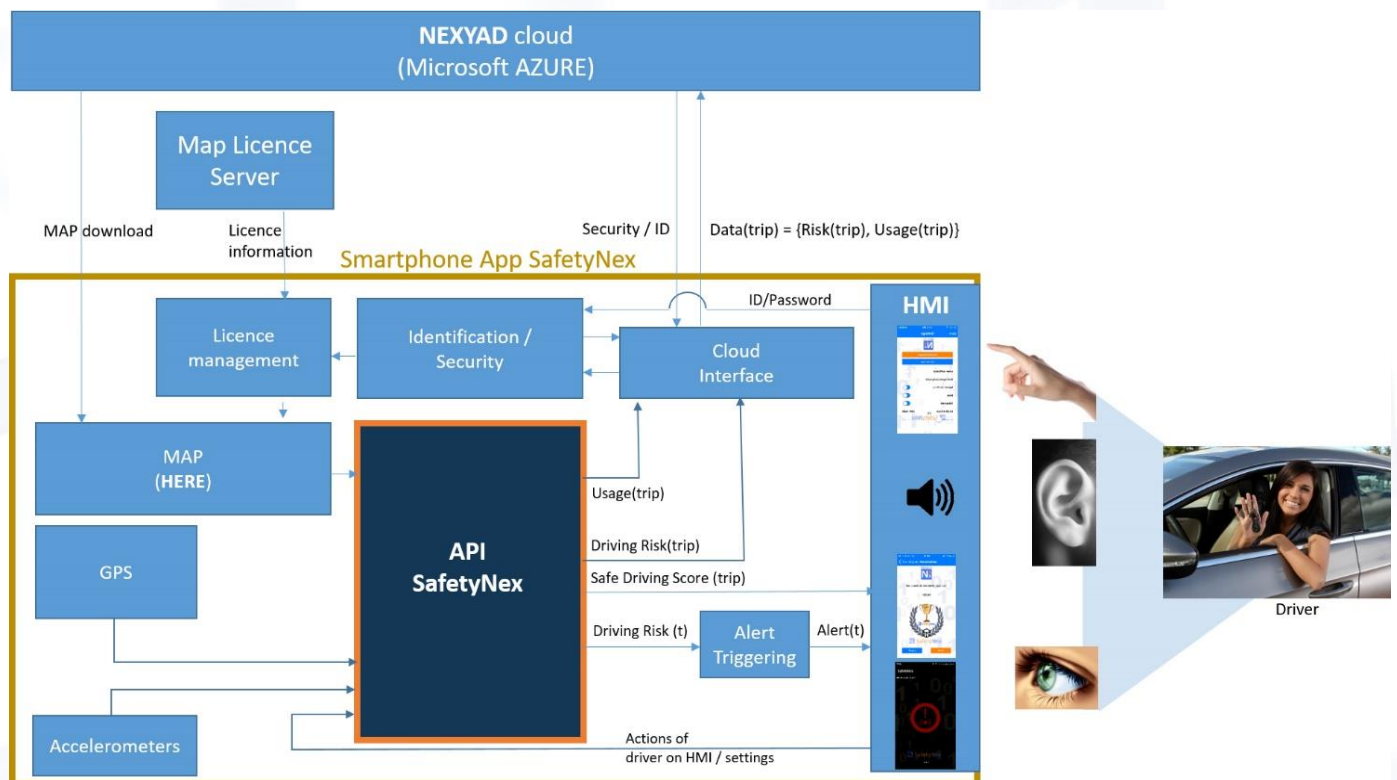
NEXYAD cloud
(Microsoft AZURE)

Map Licence Server

MAP download

Licence information

Security / ID

Data(trip) = {Risk(trip), Usage(trip)}

Smartphone App SafetyNex

ID/Password

HMI

Licence management

Identification / Security

Cloud Interface

MAP
(HERE)

API
SafetyNex

Usage(trip)

Driving Risk(trip)

Safe Driving Score (trip)

GPS

Driving Risk (t)

Alert Triggering

Alert(t)

Accelerometers

Actions of driver on HMI / settings

Driver